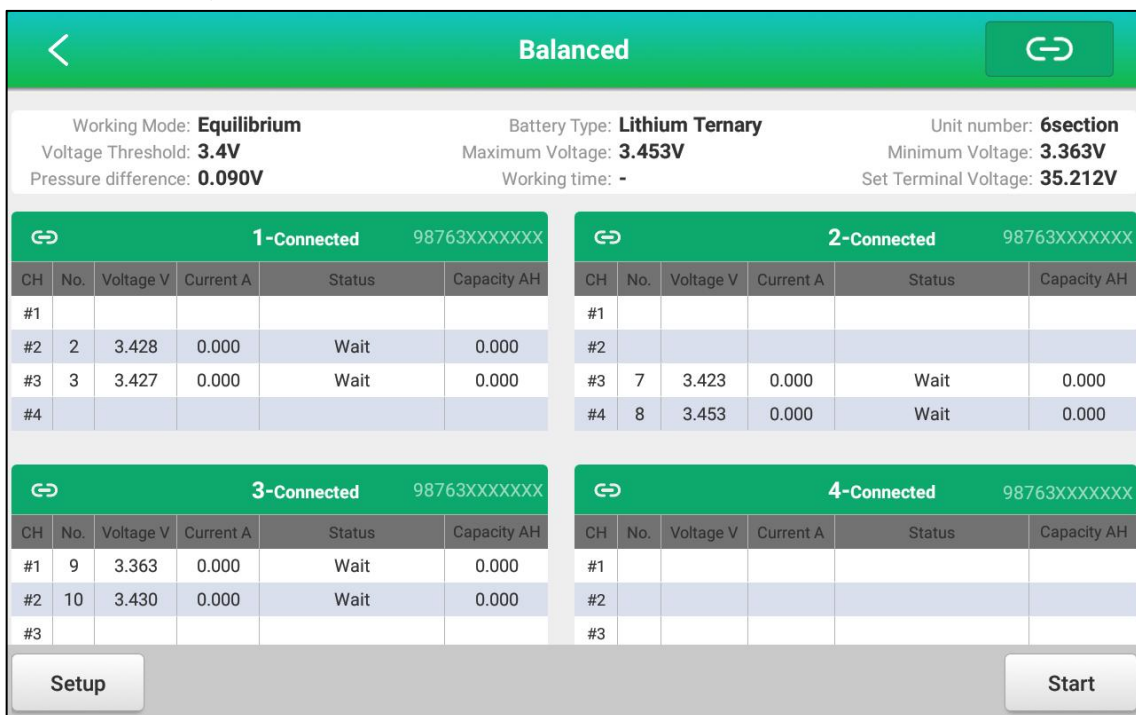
Balanced

Working Mode: Equilibrium
Voltage Threshold: 3.4V
Pressure difference: 0.090V

Battery Type: Lithium Ternary
Maximum Voltage: 3.453V
Working time: -

Unit number: 6section
Minimum Voltage: 3.363V
Set Terminal Voltage: 35.212V

1-Connected 98763XXXXXXX

| CH | No. | Voltage V | Current A | Status | Capacity AH |
|---|---|---|---|---|---|
| #1 | | | | | |
| #2 | 2 | 3.428 | 0.000 | Wait | 0.000 |
| #3 | 3 | 3.427 | 0.000 | Wait | 0.000 |
| #4 | | | | | |

2-Connected 98763XXXXXXX

| CH | No. | Voltage V | Current A | Status | Capacity AH |
|---|---|---|---|---|---|
| #1 | | | | | |
| #2 | | | | | |
| #3 | 7 | 3.423 | 0.000 | Wait | 0.000 |
| #4 | 8 | 3.453 | 0.000 | Wait | 0.000 |

3-Connected 98763XXXXXXX

| CH | No. | Voltage V | Current A | Status | Capacity AH |
|---|---|---|---|---|---|
| #1 | 9 | 3.363 | 0.000 | Wait | 0.000 |
| #2 | 10 | 3.430 | 0.000 | Wait | 0.000 |
| #3 | | | | | |

4-Connected 98763XXXXXXX

| CH | No. | Voltage V | Current A | Status | Capacity AH |
|---|---|---|---|---|---|
| #1 | | | | | |
| #2 | | | | | |
| #3 | | | | | |

Setup
Start